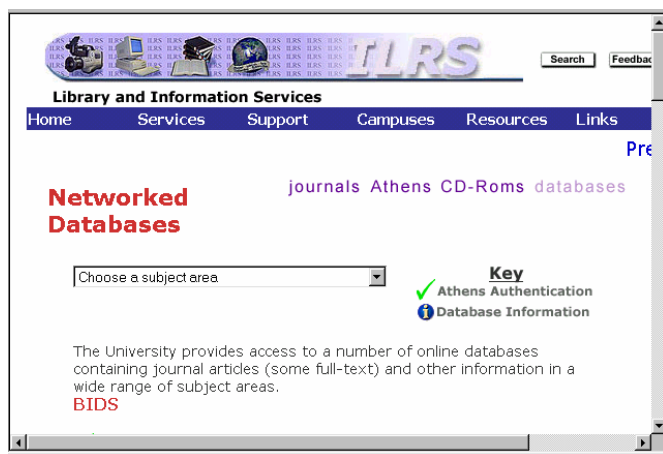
ILRS

Search Feedbac

Library and Information Services

Home Services Support Campuses Resources Links

Pre

Networked Databases

journals Athens CD-Roms databases

Choose a subject area

Key
Athens Authentication
Database Information

The University provides access to a number of online databases containing journal articles (some full-text) and other information in a wide range of subject areas.
BIDS